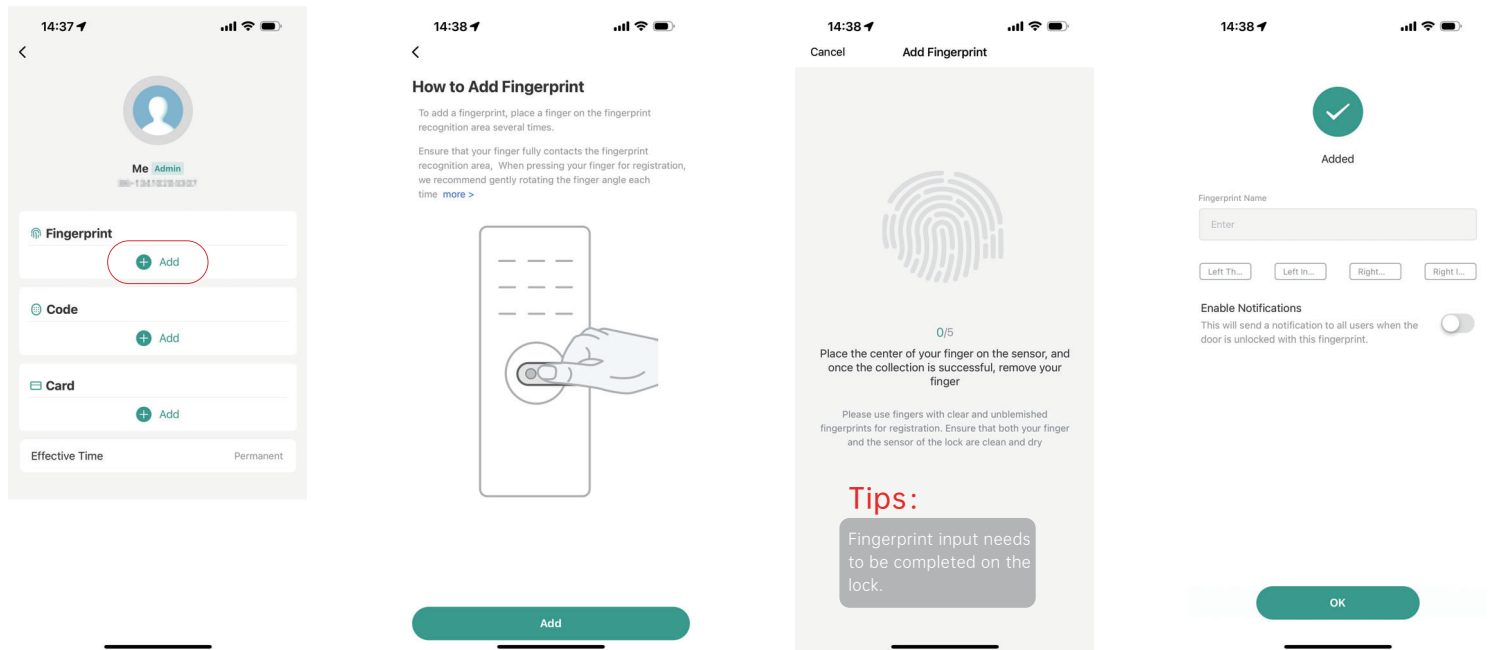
14:37

Me Admin
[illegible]

Fingerprint
Add

Code
Add

Card
Add

Effective Time Permanent

14:38

How to Add Fingerprint

To add a fingerprint, place a finger on the fingerprint recognition area several times.

Ensure that your finger fully contacts the fingerprint recognition area, When pressing your finger for registration, we recommend gently rotating the finger angle each time more >

Add

14:38

Cancel Add Fingerprint

0/5

Place the center of your finger on the sensor, and once the collection is successful, remove your finger

Please use fingers with clear and unblemished fingerprints for registration. Ensure that both your finger and the sensor of the lock are clean and dry

Tips:

Fingerprint input needs to be completed on the lock.

14:38

Added

Fingerprint Name

Enter

Left Th... Left In... Right... Right I...

Enable Notifications
This will send a notification to all users when the door is unlocked with this fingerprint.

OK